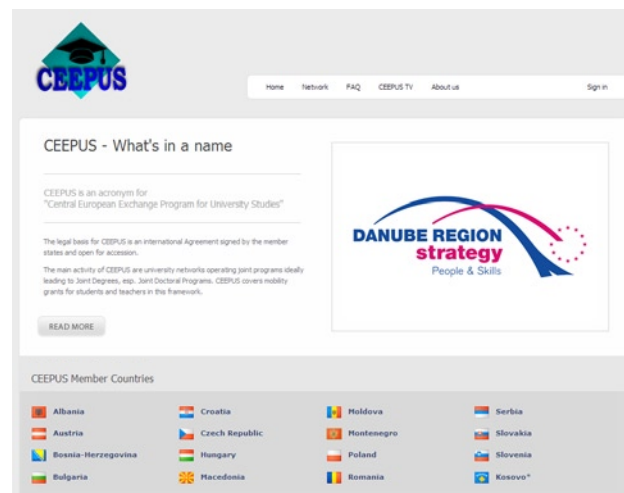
CEEPUS

Home Network FAQ CEEPUS TV About us Sign in

CEEPUS - What's in a name

CEEPUS is an acronym for "Central European Exchange Program for University Studies"

The legal basis for CEEPUS is an international Agreement signed by the member states and open for accession.

The main activity of CEEPUS are university networks operating joint programs ideally leading to Joint Degrees, esp. Joint Doctoral Programs. CEEPUS covers mobility grants for students and teachers in this framework.

READ MORE

DANUBE REGION strategy People & Skills

CEEPUS Member Countries

| | | | |
|---|---|---|---|
| Albania | Croatia | Moldova | Serbia |
| Austria | Czech Republic | Montenegro | Slovakia |
| Bosnia-Herzegovina | Hungary | Poland | Slovenia |
| Bulgaria | Macedonia | Romania | Kosovo* |